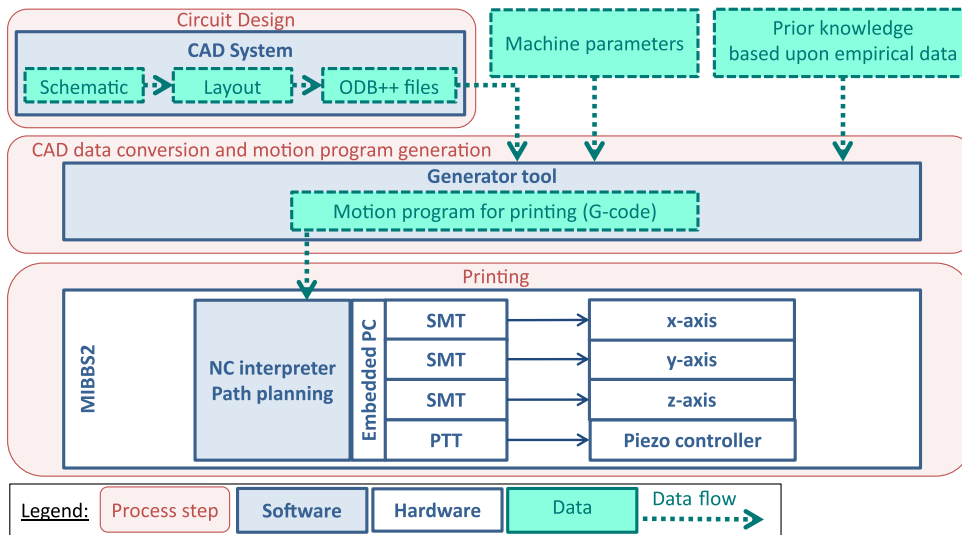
Circuit Design

CAD System

Schematic

Layout

ODB++ files

Machine parameters

Prior knowledge based upon empirical data

CAD data conversion and motion program generation

Generator tool

Motion program for printing (G-code)

Printing

MIBBS2

NC interpreter Path planning

Embedded PC

SMT

SMT

SMT

PTT

x-axis

y-axis

z-axis

Piezo controller

Legend:

Process step

Software

Hardware

Data

Data flow